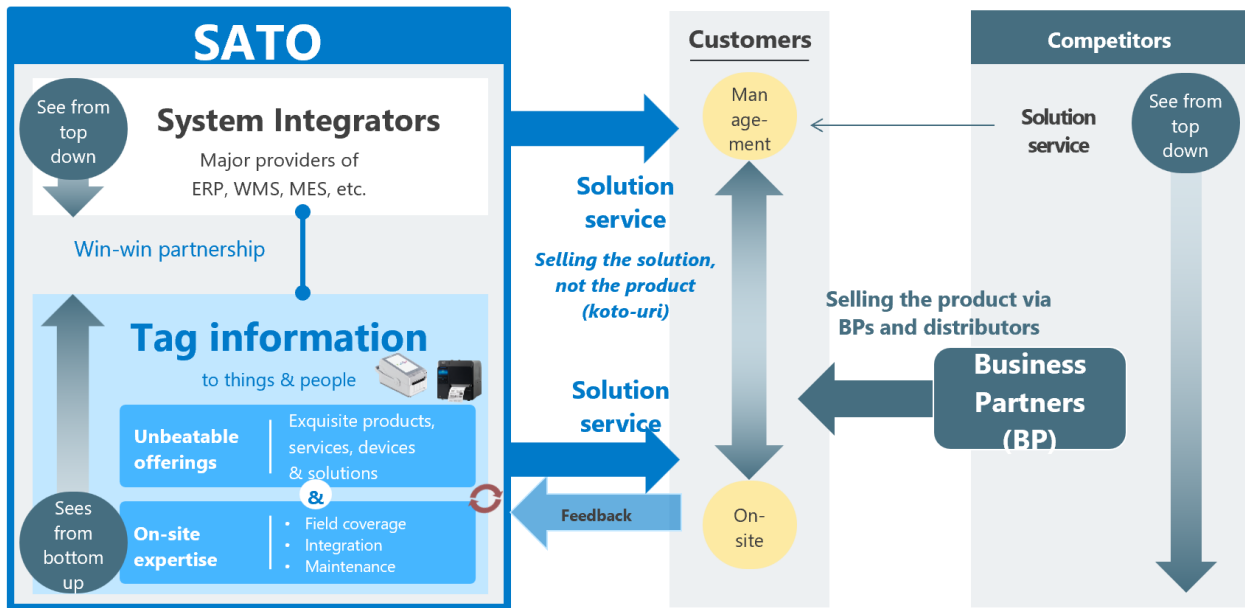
SATO

See from top down

System Integrators

Major providers of ERP, WMS, MES, etc.

Win-win partnership

Tag information

to things & people

Unbeatable offerings

Exquisite products, services, devices & solutions

&

On-site expertise

- Field coverage
- Integration
- Maintenance

Sees from bottom up

Solution service

Selling the solution, not the product (koto-uri)

Solution service

Feedback

Customers

Man age-ment

On-site

Competitors

Solution service

See from top down

Selling the product via BPs and distributors

Business Partners (BP)